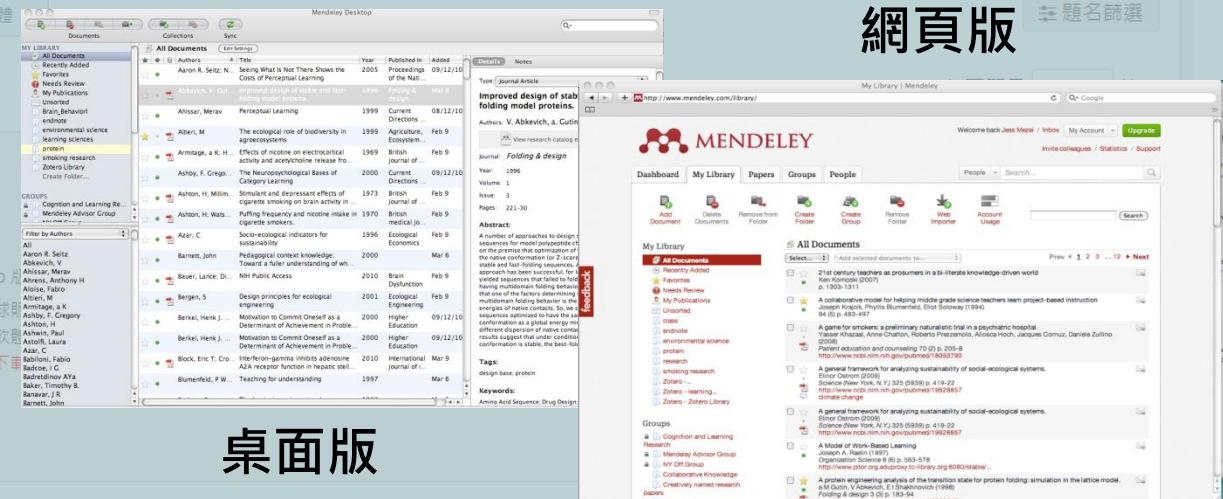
網頁版

題名篩選

Mendeley Desktop

Documents Collections Sync

MY LIBRARY
All Documents
Recently Added
Favorites
Needs Review
My Publications
Unsorted
Brain_Behavior
endnote
environmental science
learning sciences
protein
smoking research
Zotero Library
Create Folder...

GROUPS
Cognition and Learning Re...
Mendeley Advisor Group

Filter by Authors
All
Aaron R. Seitz
Abkevich, V
Ahissar, Merav
Ahrens, Anthony H
Aloise, Fabio
Altieri, M
Armitage, a K
Ashby, F. Gregory
Ashton, H
Ashwin, Paul
Astolfi, Laura
Azar, C
Babiloni, Fabio
Badcoe, I G
Badretdinov AYa
Baker, Timothy B.
Banavar, J R
Barnett, John

All Documents Edit Settings

| Authors | Title | Year | Published In | Added |
|---|---|---|---|---|
| Aaron R. Seitz; N... | Seeing What Is Not There Shows the Costs of Perceptual Learning | 2005 | Proceedings of the Nati... | 09/12/10 |
| Abkevich, V; Gut... | Improved design of stable and fast-folding model proteins | 1996 | Folding & design | Mar 6 |
| Ahissar, Merav | Perceptual Learning | 1999 | Current Directions ... | 08/12/10 |
| Altieri, M | The ecological role of biodiversity in agroecosystems | 1999 | Agriculture, Ecosystem ... | Feb 9 |
| Armitage, a K; H... | Effects of nicotine on electrocortical activity and acetylcholine release fro... | 1969 | British journal of ... | Feb 9 |
| Ashby, F. Grego... | The Neuropsychological Bases of Category Learning | 2000 | Current Directions ... | 09/12/10 |
| Ashton, H; Millim... | Stimulant and depressant effects of cigarette smoking on brain activity in ... | 1973 | British journal of ... | Feb 9 |
| Ashton, H; Wats... | Puffing frequency and nicotine intake in cigarette smokers. | 1970 | British medical jo... | Feb 9 |
| Azar, C | Socio-ecological indicators for sustainability | 1996 | Ecological Economics | Feb 9 |
| Barnett, John | Pedagogical context knowledge: Toward a fuller understanding of wh... | 2000 | | Mar 6 |
| Bauer, Lance; Di... | NIH Public Access | 2010 | Brain Dysfunction | Feb 9 |
| Bergen, S | Design principles for ecological engineering | 2001 | Ecological Engineering | Feb 9 |
| Berkel, Henk J. ... | Motivation to Commit Oneself as a Determinant of Achievement in Proble... | 2000 | Higher Education | 09/12/10 |
| Berkel, Henk J. ... | Motivation to Commit Oneself as a Determinant of Achievement in Proble... | 2000 | Higher Education | 09/12/10 |
| Block, Eric T; Cro... | Interferon-gamma inhibits adenosine A2A receptor function in hepatic stell... | 2010 | International journal of i... | Feb 9 |
| Blumenfeld, P W... | Teaching for understanding | 1997 | | Mar 6 |

Details Notes
Type: Journal Article
Improved design of stab... folding model proteins.
Authors: V. Abkevich, A. Gutin
View research catalog e...
Journal: Folding & design
Year: 1996
Volume: 1
Issue: 3
Pages: 221-30
Abstract:
A number of approaches to design s... sequences for model polypeptide ch... on the premise that optimization of... the native conformation (or Z-score... stable and fast-folding sequences. A... approach has been successful, for k... yielded sequences that failed to fold... having multidomain folding behavio... that one of the factors determining... multidomain folding behavior is the... energies of native contacts. So, we... sequences optimized to have the sa... conformation as a global energy mi... different dispersion of native conta... results suggest that under conditio... conformation is stable, the best-fol...
Tags:
design base; protein
Keywords:
Amino Acid Sequence; Drug Design

My Library | Mendeley
http://www.mendeley.com/library/
Google

MENDELEY
Welcome back Jess Mezel / Inbox My Account Upgrade
Invite colleagues / Statistics / Support
Dashboard My Library Papers Groups People
People Search...
Add Document Delete Documents Remove from Folder Create Folder Create Group Remove Folder Web Importer Account Usage
Search
feedback

My Library
All Documents
Recently Added
Favorites
Needs Review
My Publications
Unsorted
ideas
endnote
environmental science
protein
research
smoking research
Zotero -
Zotero - learning...
Zotero - Zotero Library

Groups
Cognition and Learning Research
Mendeley Advisor Group
NY Off.Group
Collaborative Knowledge
Creatively named research papers

All Documents
Select... Add selected documents to...
Prev 1 2 3 ... 12 Next

21st century teachers as prosumers in a bi-literate knowledge-driven world
Ken Komoski (2007)
p. 1303-1311

A collaborative model for helping middle grade science teachers learn project-based instruction
Joseph Krajcik, Phyllis Blumenfeld, Eliot Soloway (1994)
94 (5) p. 483-497

A game for smokers: a preliminary naturalistic trial in a psychiatric hospital.
Yasser Khazaal, Anne Chatton, Roberto Prezzemolo, Aliosca Hoch, Jacques Cornuz, Daniele Zullino (2008)
Patient education and counseling 70 (2) p. 205-8
http://www.ncbi.nlm.nih.gov/pubmed/18093790

A general framework for analyzing sustainability of social-ecological systems.
Elinor Ostrom (2009)
Science (New York, N.Y.) 325 (5939) p. 419-22
http://www.ncbi.nlm.nih.gov/pubmed/19628857
climate change

A general framework for analyzing sustainability of social-ecological systems.
Elinor Ostrom (2009)
Science (New York, N.Y.) 325 (5939) p. 419-22
http://www.ncbi.nlm.nih.gov/pubmed/19628857

A Model of Work-Based Learning
Joseph A. Raelin (1997)
Organization Science 8 (6) p. 563-578
http://www.jstor.org.eduproxy.tc-library.org:8080/stable/...

A protein engineering analysis of the transition state for protein folding: simulation in the lattice model.
a M Gutin, V Abkevich, E I Shakhnovich (1998)
Folding & design 3 (3) p. 183-94

桌面版